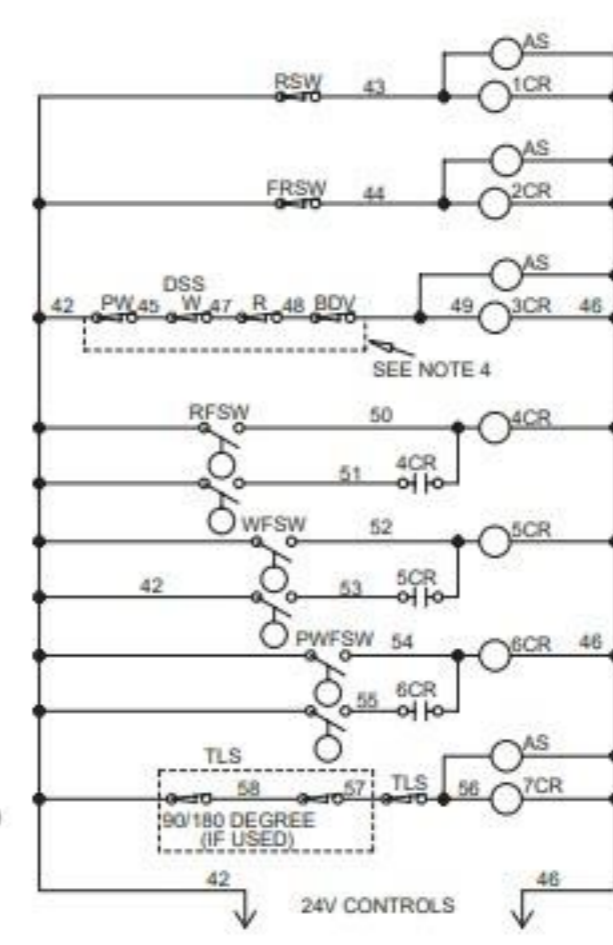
AS
RSW 43 1CR
AS
FRSW 44 2CR
AS
DSS
42 PW 45 W 47 R 48 BDV 49 3CR 46
SEE NOTE 4
RFSW 50 4CR
51 4CR
WFSW 52 5CR
42 53 5CR
PWFSW 54 6CR 46
55 6CR
TLS
AS
58 57 TLS 56 7CR
90/180 DEGREE (IF USED)
42 24V CONTROLS 46